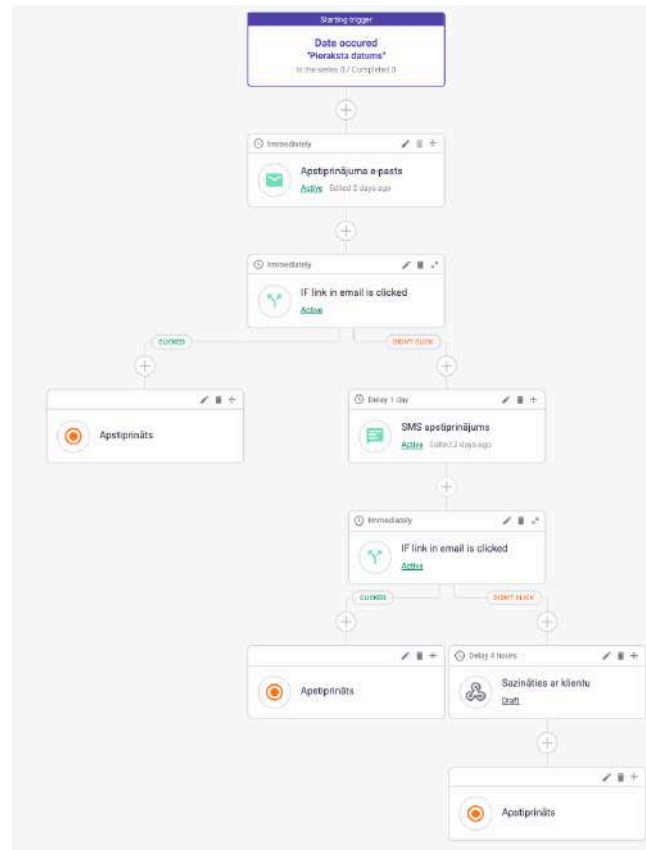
Starting trigger

Date occured
"Pieraksta datums"
In the series 0 / Completed 0

Immediately

Apstiprinājuma e-pasts
Active Edited 2 days ago

Immediately

IF link in email is clicked
Active

CLICKED

DIDN'T CLICK

Apstiprināts

Delay 1 day

SMS apstiprinājums
Active Edited 2 days ago

Immediately

IF link in email is clicked
Active

CLICKED

DIDN'T CLICK

Apstiprināts

Delay 4 hours

Sazināties ar klientu
Draft

Apstiprināts